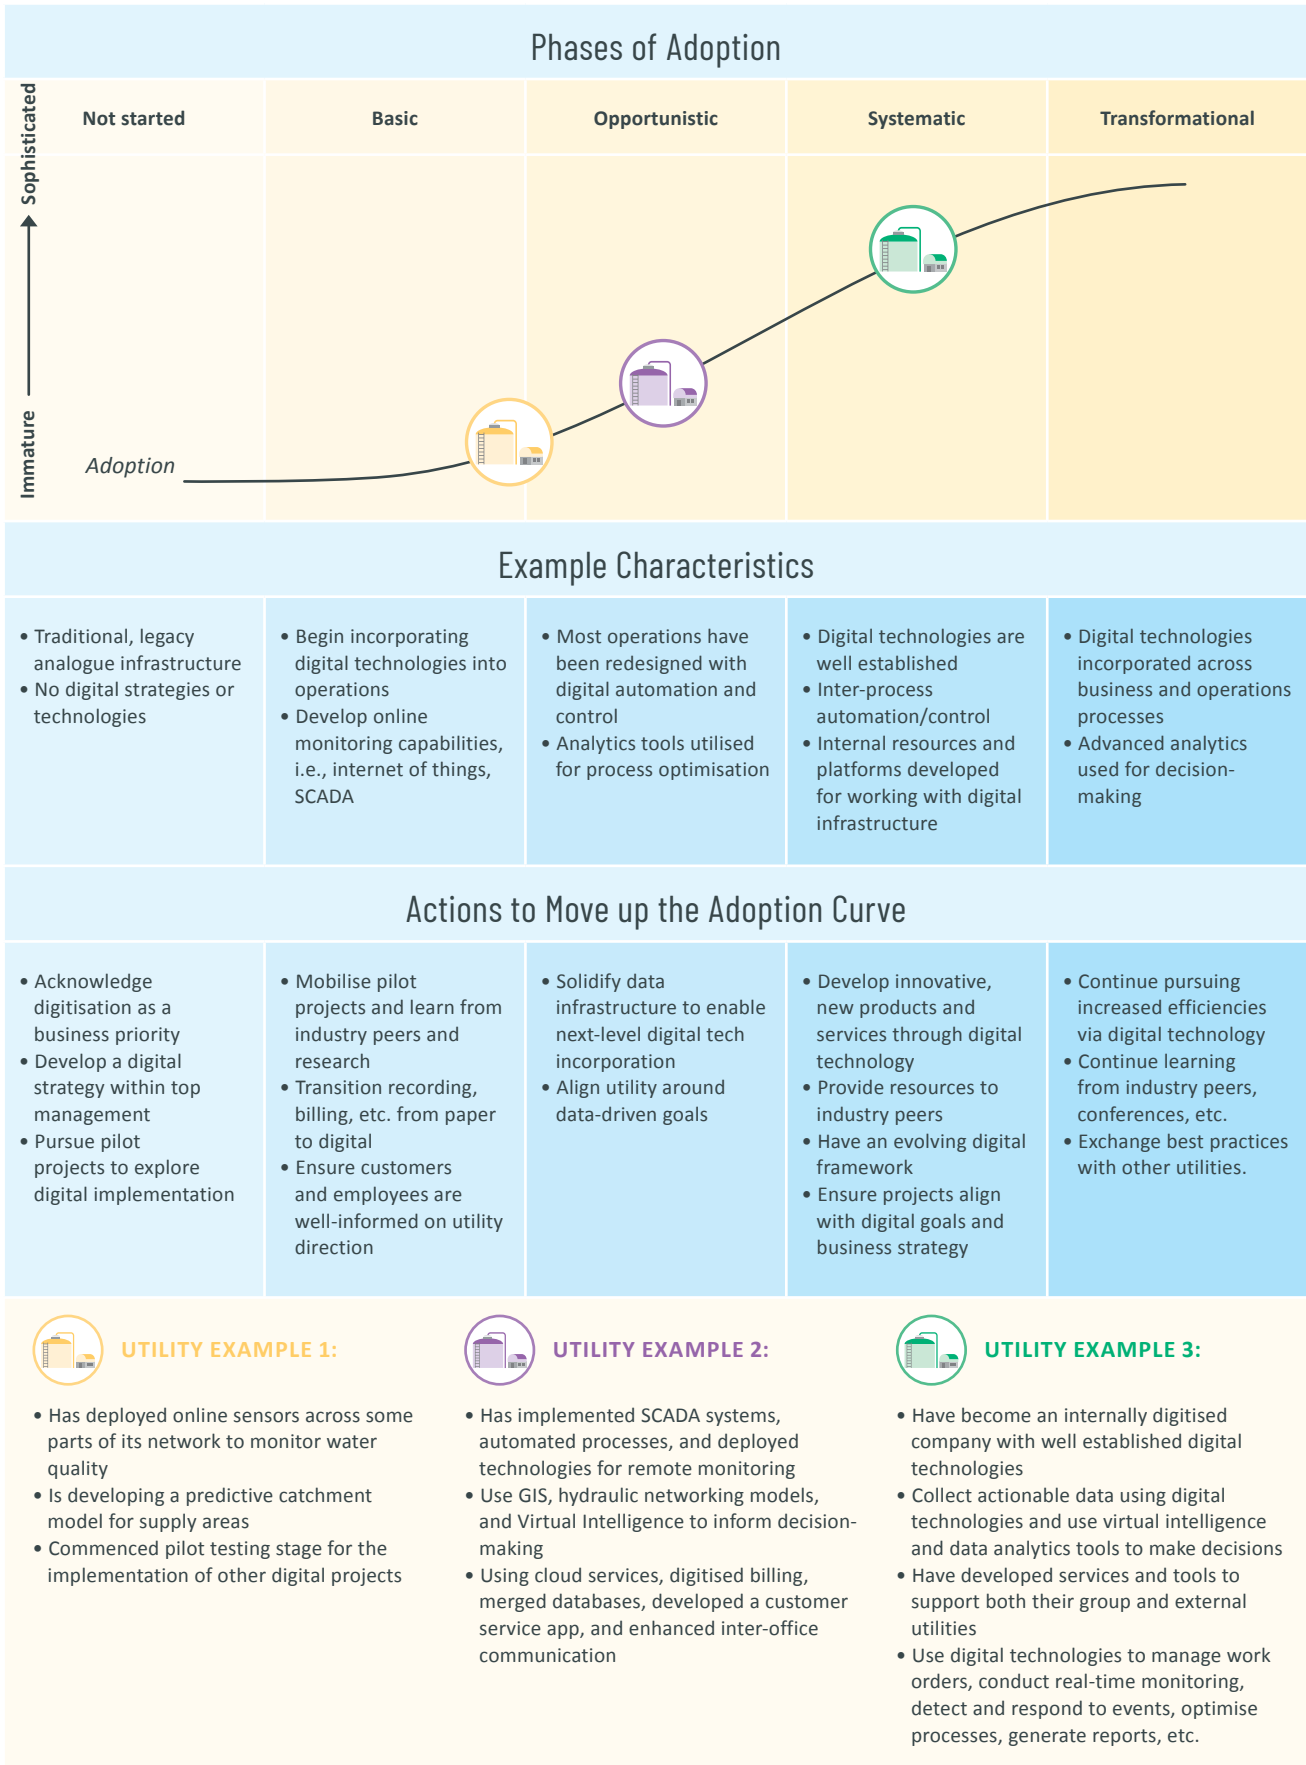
Phases of Adoption

Sophisticated

Immature

| Not started | Basic | Opportunistic | Systematic | Transformational |
|---|---|---|---|---|

Adoption

Example Characteristics

| • Traditional, legacy analogue infrastructure • No digital strategies or technologies | • Begin incorporating digital technologies into operations • Develop online monitoring capabilities, i.e., internet of things, SCADA | • Most operations have been redesigned with digital automation and control • Analytics tools utilised for process optimisation | • Digital technologies are well established • Inter-process automation/control • Internal resources and platforms developed for working with digital infrastructure | • Digital technologies incorporated across business and operations processes • Advanced analytics used for decision-making |
|---|---|---|---|---|

Actions to Move up the Adoption Curve

| • Acknowledge digitisation as a business priority • Develop a digital strategy within top management • Pursue pilot projects to explore digital implementation | • Mobilise pilot projects and learn from industry peers and research • Transition recording, billing, etc. from paper to digital • Ensure customers and employees are well-informed on utility direction | • Solidify data infrastructure to enable next-level digital tech incorporation • Align utility around data-driven goals | • Develop innovative, new products and services through digital technology • Provide resources to industry peers • Have an evolving digital framework • Ensure projects align with digital goals and business strategy | • Continue pursuing increased efficiencies via digital technology • Continue learning from industry peers, conferences, etc. • Exchange best practices with other utilities. |
|---|---|---|---|---|

UTILITY EXAMPLE 1:

• Has deployed online sensors across some parts of its network to monitor water quality
• Is developing a predictive catchment model for supply areas
• Commenced pilot testing stage for the implementation of other digital projects

UTILITY EXAMPLE 2:

• Has implemented SCADA systems, automated processes, and deployed technologies for remote monitoring
• Use GIS, hydraulic networking models, and Virtual Intelligence to inform decision-making
• Using cloud services, digitised billing, merged databases, developed a customer service app, and enhanced inter-office communication

UTILITY EXAMPLE 3:

• Have become an internally digitised company with well established digital technologies
• Collect actionable data using digital technologies and use virtual intelligence and data analytics tools to make decisions
• Have developed services and tools to support both their group and external utilities
• Use digital technologies to manage work orders, conduct real-time monitoring, detect and respond to events, optimise processes, generate reports, etc.